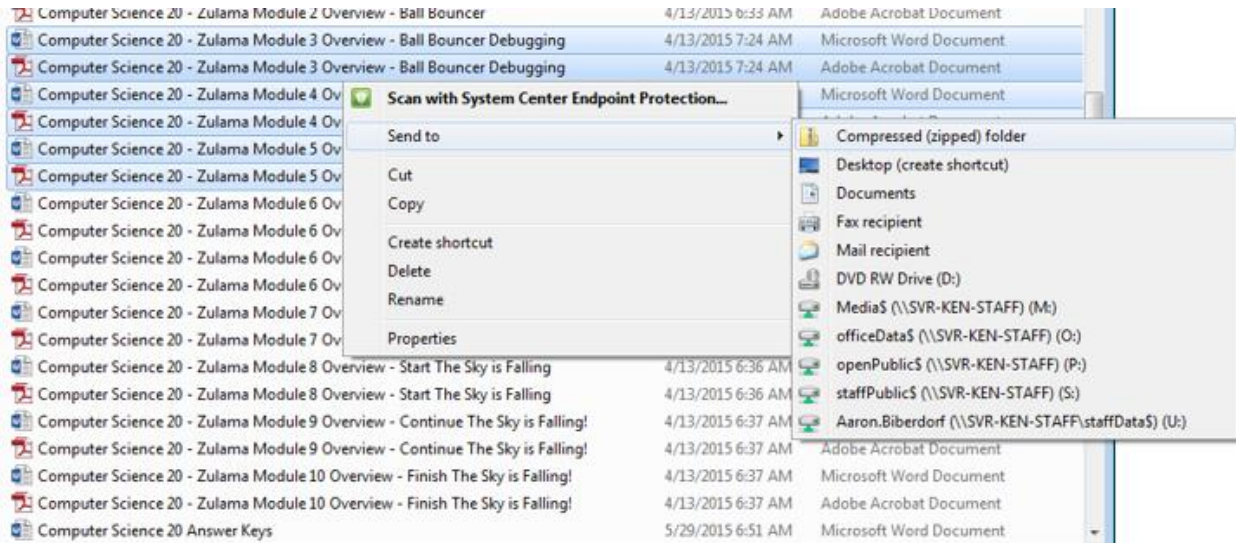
Computer Science 20 - Zulama Module 2 Overview - Ball Bouncer 4/13/2015 6:33 AM Adobe Acrobat Document
Computer Science 20 - Zulama Module 3 Overview - Ball Bouncer Debugging 4/13/2015 7:24 AM Microsoft Word Document
Computer Science 20 - Zulama Module 3 Overview - Ball Bouncer Debugging 4/13/2015 7:24 AM Adobe Acrobat Document
Computer Science 20 - Zulama Module 4 Ov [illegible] Microsoft Word Document
Computer Science 20 - Zulama Module 4 Ov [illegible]
Computer Science 20 - Zulama Module 5 Ov
Computer Science 20 - Zulama Module 5 Ov
Computer Science 20 - Zulama Module 6 Ov
Computer Science 20 - Zulama Module 6 Ov
Computer Science 20 - Zulama Module 6 Ov
Computer Science 20 - Zulama Module 6 Ov
Computer Science 20 - Zulama Module 7 Ov
Computer Science 20 - Zulama Module 7 Ov
Computer Science 20 - Zulama Module 8 Overview - Start The Sky is Falling 4/13/2015 6:36 AM
Computer Science 20 - Zulama Module 8 Overview - Start The Sky is Falling 4/13/2015 6:36 AM
Computer Science 20 - Zulama Module 9 Overview - Continue The Sky is Falling! 4/13/2015 6:37 AM
Computer Science 20 - Zulama Module 9 Overview - Continue The Sky is Falling! 4/13/2015 6:37 AM Adobe Acrobat Document
Computer Science 20 - Zulama Module 10 Overview - Finish The Sky is Falling! 4/13/2015 6:37 AM Microsoft Word Document
Computer Science 20 - Zulama Module 10 Overview - Finish The Sky is Falling! 4/13/2015 6:37 AM Adobe Acrobat Document
Computer Science 20 Answer Keys 5/29/2015 6:51 AM Microsoft Word Document

Scan with System Center Endpoint Protection...
Send to
Cut
Copy
Create shortcut
Delete
Rename
Properties

Compressed (zipped) folder
Desktop (create shortcut)
Documents
Fax recipient
Mail recipient
DVD RW Drive (D:)
Media$ (\\SVR-KEN-STAFF) (M:)
officeData$ (\\SVR-KEN-STAFF) (O:)
openPublic$ (\\SVR-KEN-STAFF) (P:)
staffPublic$ (\\SVR-KEN-STAFF) (S:)
Aaron.Biberdorf (\\SVR-KEN-STAFF\staffData$) (U:)